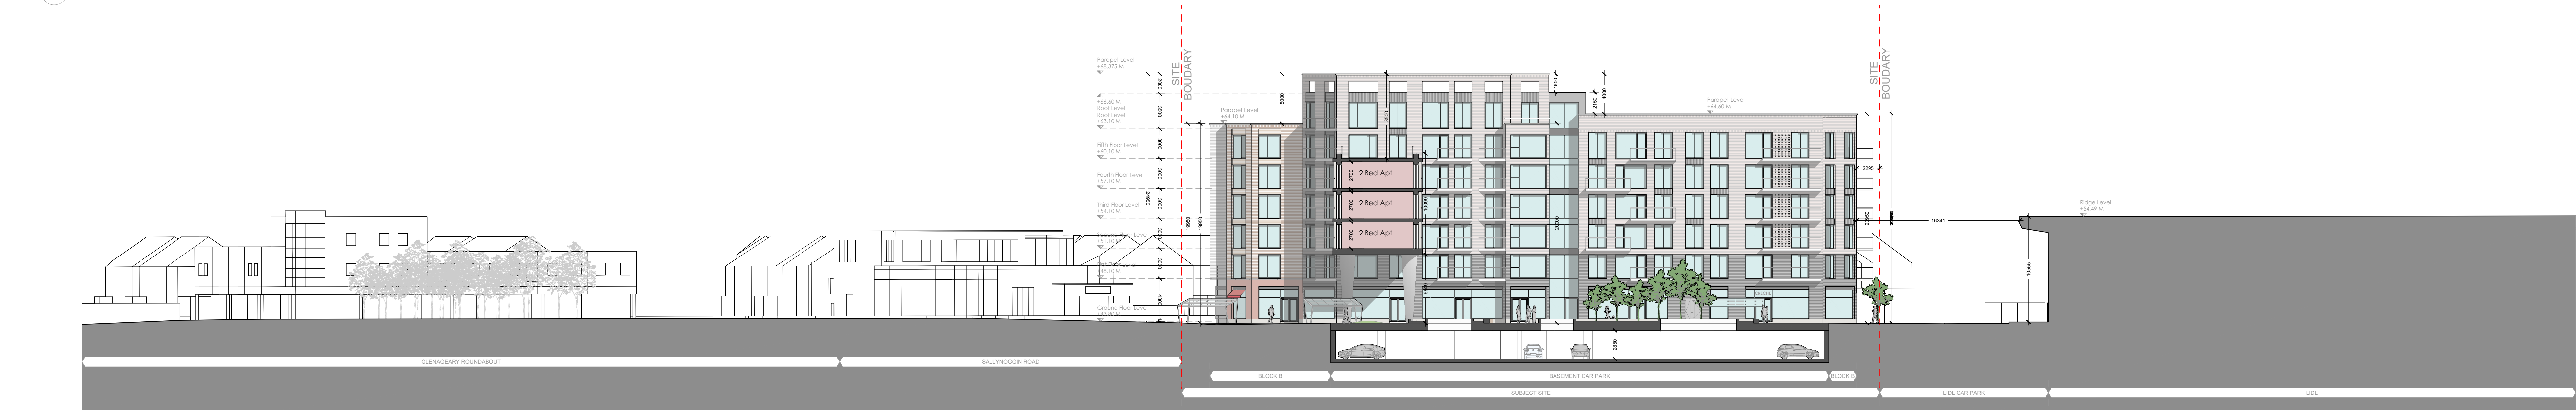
SITE BOUDARY

SITE BOUDARY

Parapet Level +68.372 M

+66.60 M Roof Level

Roof Level +63.10 M

Fifth Floor Level +60.10 M

Fourth Floor Level +57.10 M

Third Floor Level +54.10 M

Ground Floor Level

Parapet Level +64.10 M

Parapet Level +64.60 M

Ridge Level +54.49 M

2 Bed Apt

2 Bed Apt

2 Bed Apt

3000

3000

3000

3000

3000

2700

2700

2700

19950

2295

16341

10065

2850

4000

GLENAGEARY ROUNDABOUT

SALLYNOGGIN ROAD

BLOCK B

BASEMENT CAR PARK

BLOCK B

SUBJECT SITE

LIDL CAR PARK

LIDL